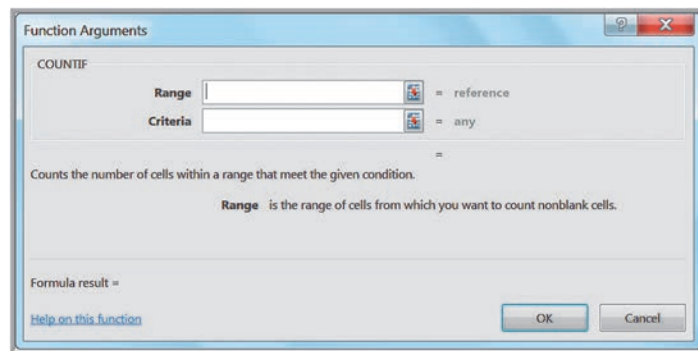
Function Arguments

COUNTIF

Range = reference

Criteria = any

=

Counts the number of cells within a range that meet the given condition.

Range is the range of cells from which you want to count nonblank cells.

Formula result =

Help on this function

OK

Cancel